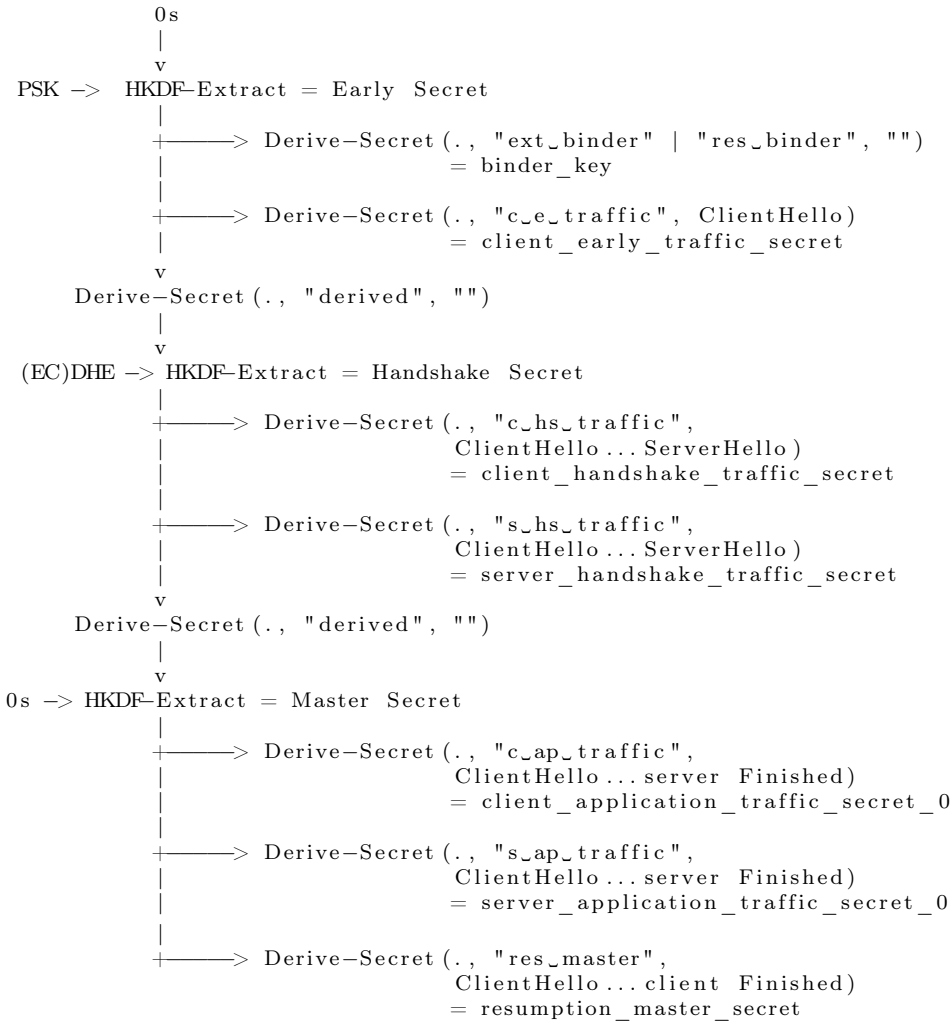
0s
|
v
PSK -> HKDF-Extract = Early Secret
|
+-----> Derive-Secret(., "ext_binder" | "res_binder", "")
= binder_key
|
+-----> Derive-Secret(., "c_e_traffic", ClientHello)
| = client_early_traffic_secret
v
Derive-Secret(., "derived", "")
|
v
(EC)DHE -> HKDF-Extract = Handshake Secret
|
+-----> Derive-Secret(., "c_hs_traffic",
| ClientHello...ServerHello)
| = client_handshake_traffic_secret
|
+-----> Derive-Secret(., "s_hs_traffic",
| ClientHello...ServerHello)
| = server_handshake_traffic_secret
v
Derive-Secret(., "derived", "")
|
v
0s -> HKDF-Extract = Master Secret
|
+-----> Derive-Secret(., "c_ap_traffic",
| ClientHello...server Finished)
| = client_application_traffic_secret_0
|
+-----> Derive-Secret(., "s_ap_traffic",
| ClientHello...server Finished)
| = server_application_traffic_secret_0
|
|
+-----> Derive-Secret(., "res_master",
ClientHello...client Finished)
= resumption_master_secret